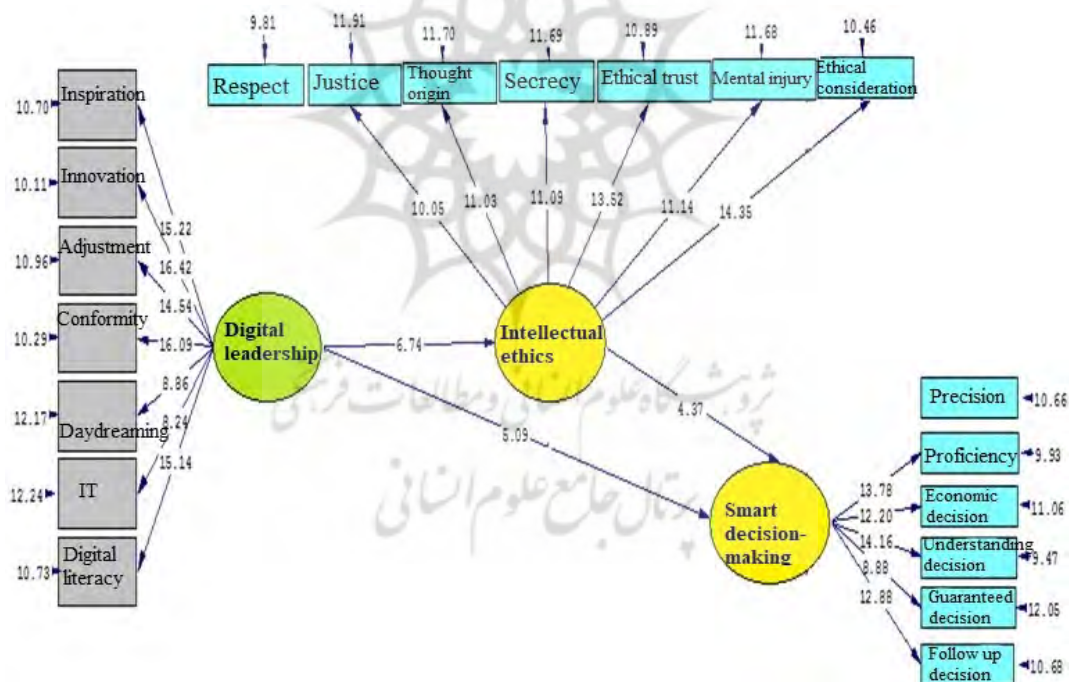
9.81
11.91
11.70
11.69
10.89
11.68
10.46

Respect
Justice
Thought origin
Secrecy
Ethical trust
Mental injury
Ethical consideration

10.05
11.03
11.09
13.52
11.14
14.35

10.70 Inspiration
10.11 Innovation
10.96 Adjustment
10.29 Conformity
12.17 Daydreaming
12.24 IT
10.73 Digital literacy

15.22
16.42
14.54
16.09
8.86
8.24
15.14

Digital leadership
6.74
Intellectual ethics
4.37
5.09

پژوهشگاه علوم انسانی و مطالعات فرهنگی
پرتال جامع علوم انسانی

Smart decision-making

13.78
12.20
14.16
8.88
12.88

Precision 10.66
Proficiency 9.93
Economic decision 11.06
Understanding decision 9.47
Guaranteed decision 12.05
Follow up decision 10.68